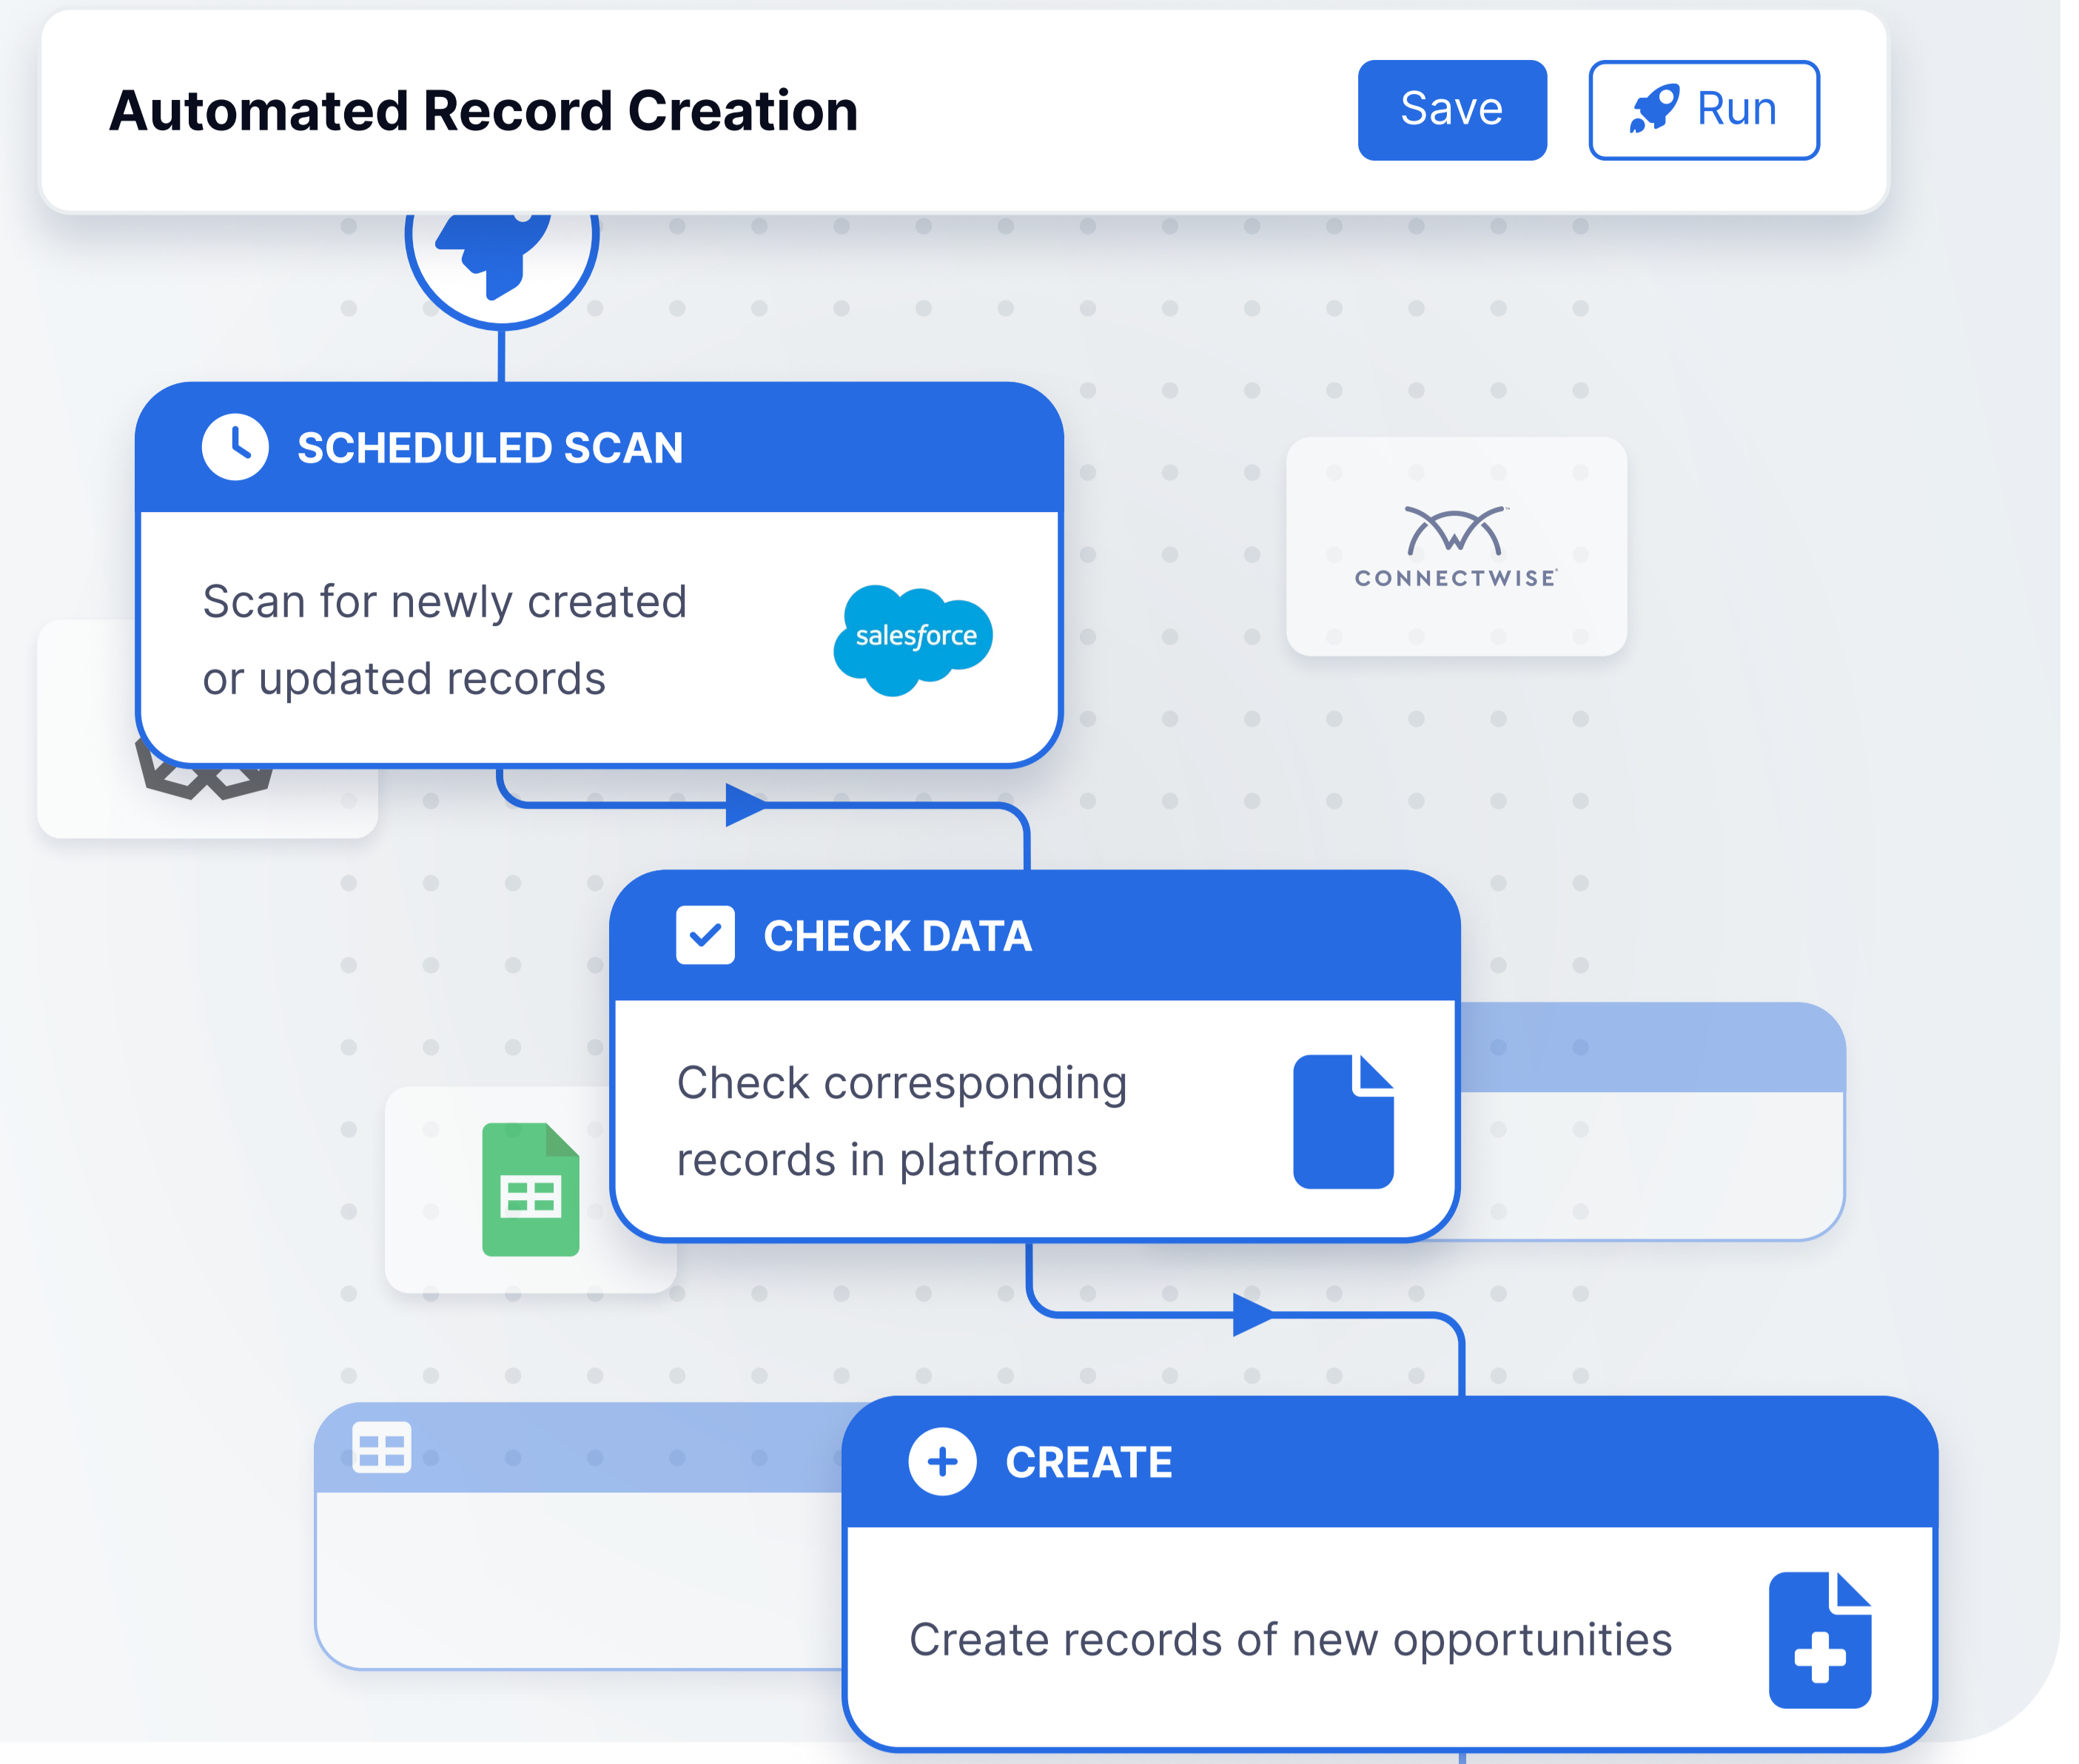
Automated Record Creation

Save

Run

SCHEDULED SCAN

Scan for newly created or updated records

salesforce

CONNECTWISE

CHECK DATA

Check corresponding records in platforms

CREATE

Create records of new opportunities